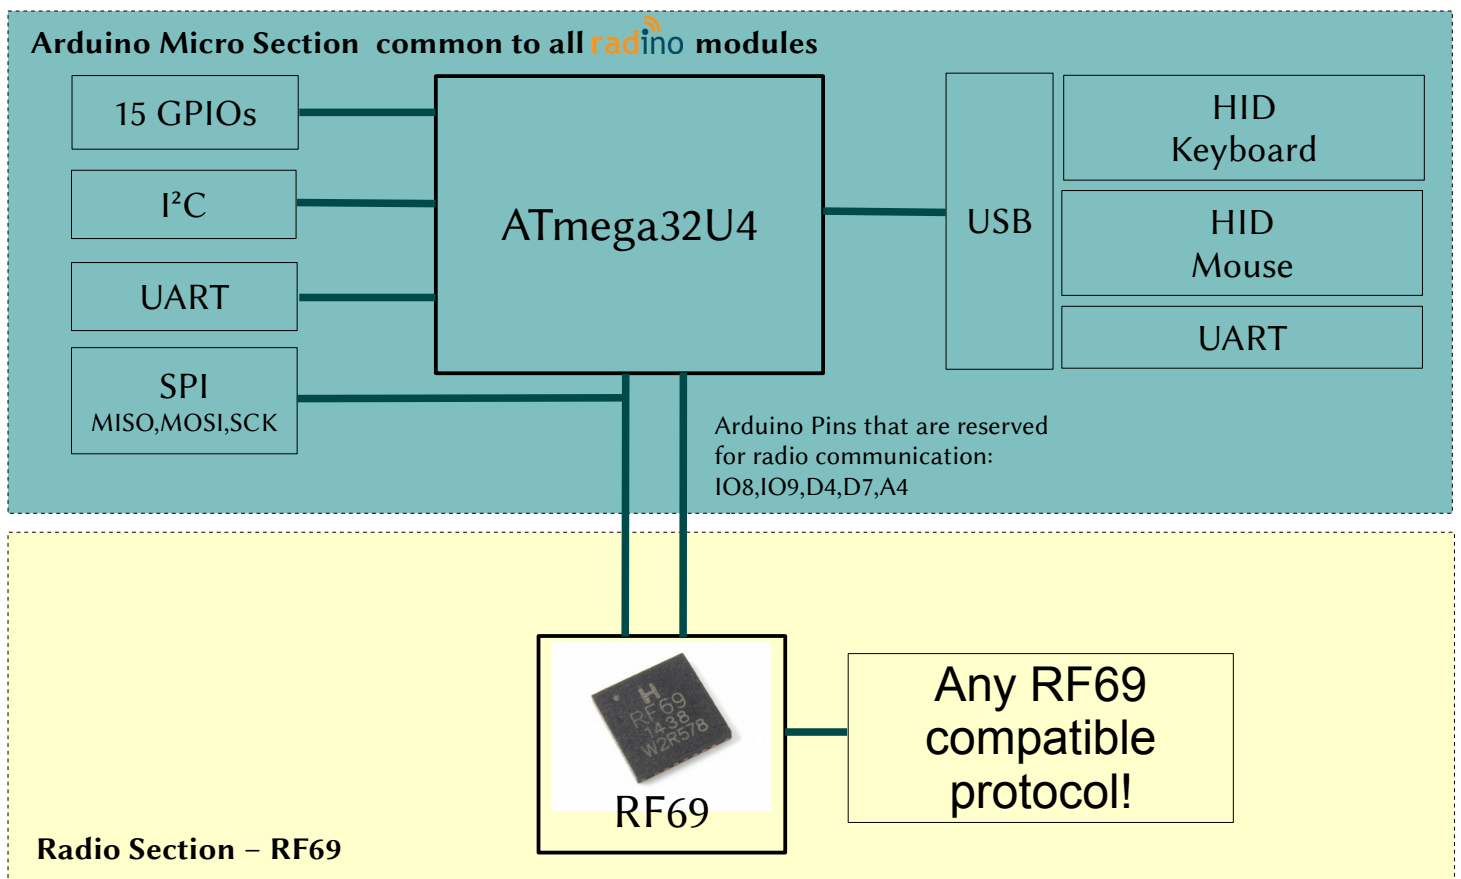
Arduino Micro Section common to all radino modules

15 GPIOs

I²C

UART

SPI
MISO,MOSI,SCK

ATmega32U4

USB

HID
Keyboard

HID
Mouse

UART

Arduino Pins that are reserved for radio communication: IO8,IO9,D4,D7,A4

H
RF69
1438
W2R578

RF69

Any RF69 compatible protocol!

Radio Section – RF69